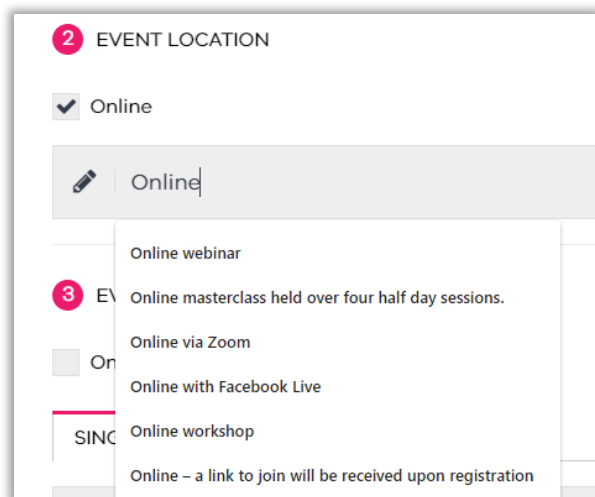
2 EVENT LOCATION

Online

Online

3 EV

On

SING

Online webinar

Online masterclass held over four half day sessions.

Online via Zoom

Online with Facebook Live

Online workshop

Online – a link to join will be received upon registration